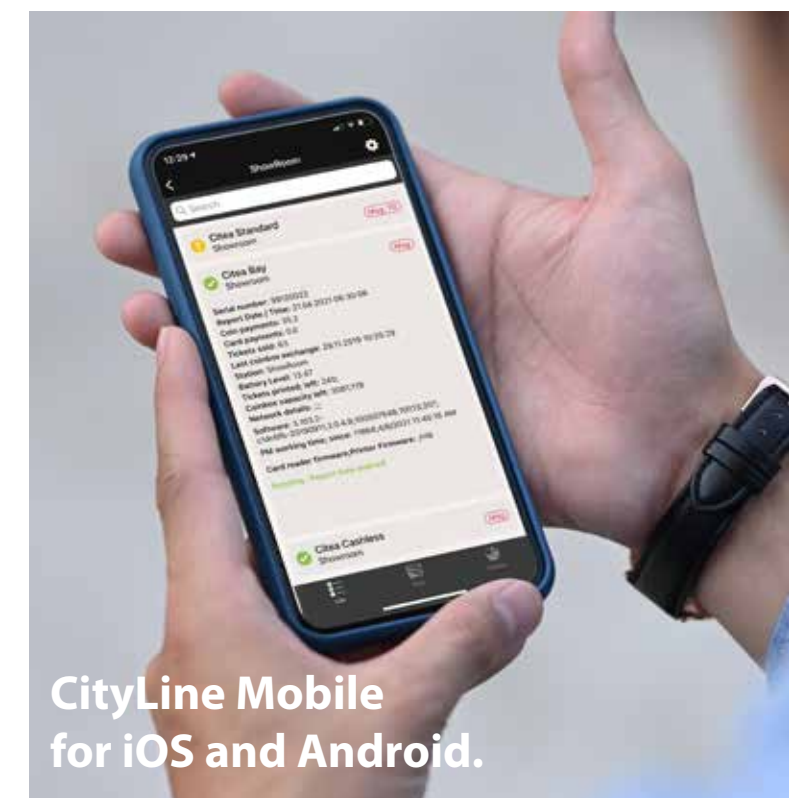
12:29

ShowRoom

Search

Citea Standard
Showroom

Citea Bay
Showroom

Serial number: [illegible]
Report Date / Time: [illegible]
Coin payments: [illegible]
Card payments: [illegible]
Tickets sold: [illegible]
Last coinbox exchange: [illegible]
Station: Showroom
Battery Level: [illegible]
Tickets printed: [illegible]
Coinbox capacity left: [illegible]
Network details: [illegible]
Software: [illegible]
PM working time: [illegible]
Card reader firmware/Printer firmware: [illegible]

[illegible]

Citea Cashless
Showroom

CityLine Mobile
for iOS and Android.